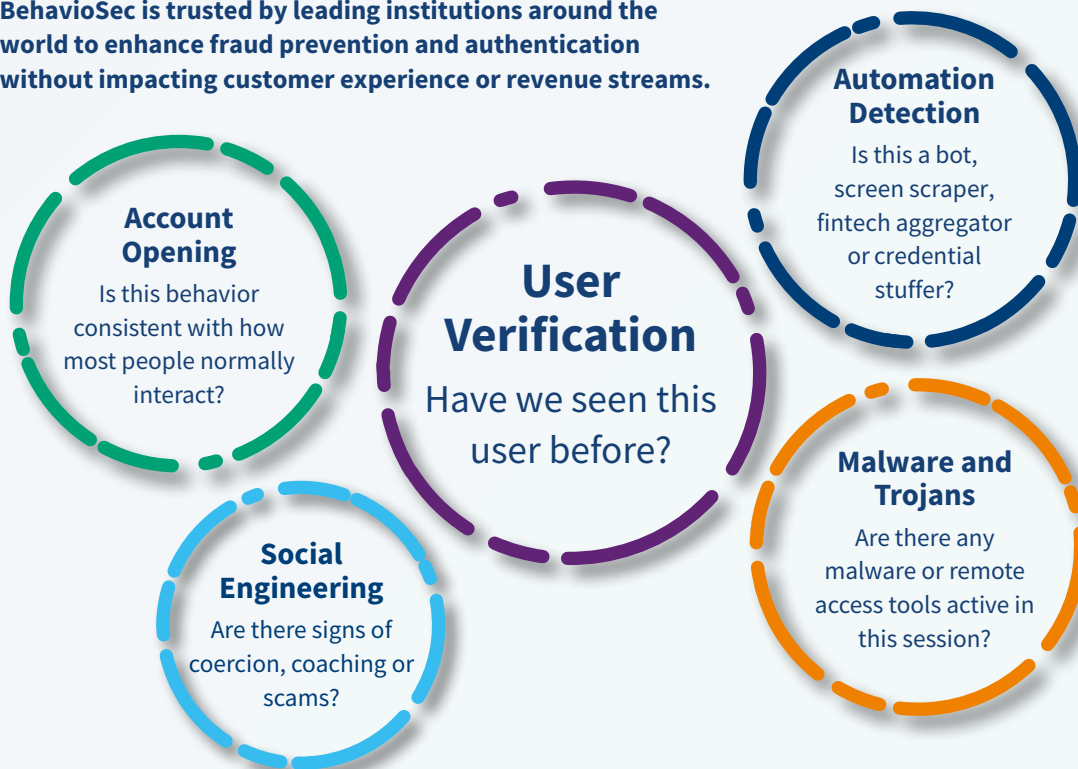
BehavioSec is trusted by leading institutions around the world to enhance fraud prevention and authentication without impacting customer experience or revenue streams.

Automation Detection
Is this a bot, screen scraper, fintech aggregator or credential stuffer?

Account Opening
Is this behavior consistent with how most people normally interact?

User Verification
Have we seen this user before?

Malware and Trojans
Are there any malware or remote access tools active in this session?

Social Engineering
Are there signs of coercion, coaching or scams?